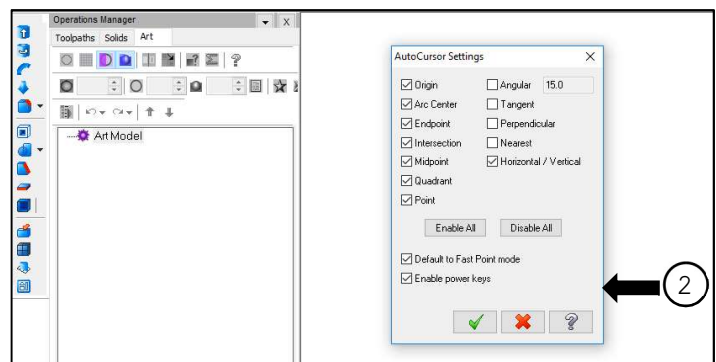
Operations Manager

Toolpaths Solids Art

Art Model

AutoCursor Settings

Origin
Arc Center
Endpoint
Intersection
Midpoint
Quadrant
Point

Angular 15.0
Tangent
Perpendicular
Nearest
Horizontal / Vertical

Enable All
Disable All

Default to Fast Point mode
Enable power keys

2